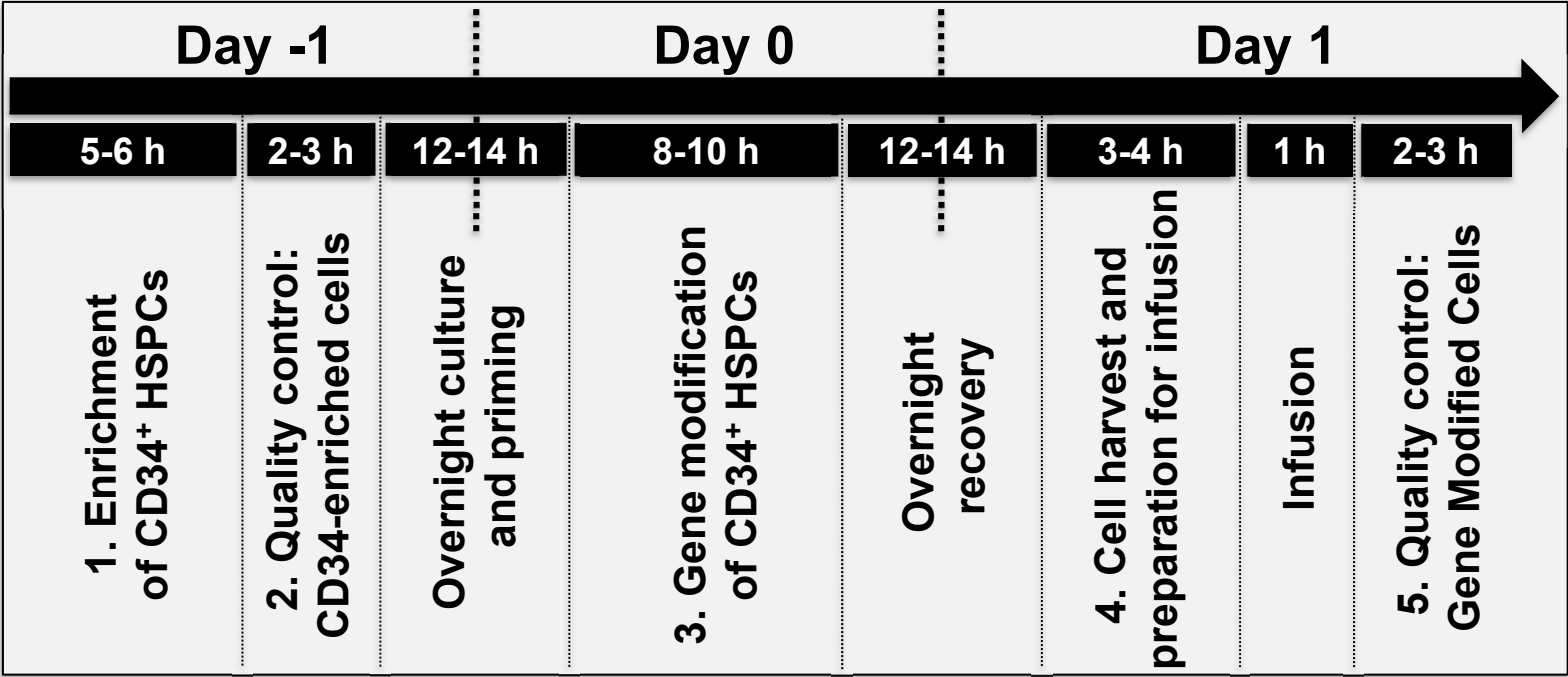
Day -1

Day 0

Day 1

5-6 h

2-3 h

12-14 h

8-10 h

12-14 h

3-4 h

1 h

2-3 h

1. Enrichment of CD34$^{+}$ HSPCs

2. Quality control: CD34-enriched cells

Overnight culture and priming

3. Gene modification of CD34$^{+}$ HSPCs

Overnight recovery

4. Cell harvest and preparation for infusion

Infusion

5. Quality control: Gene Modified Cells